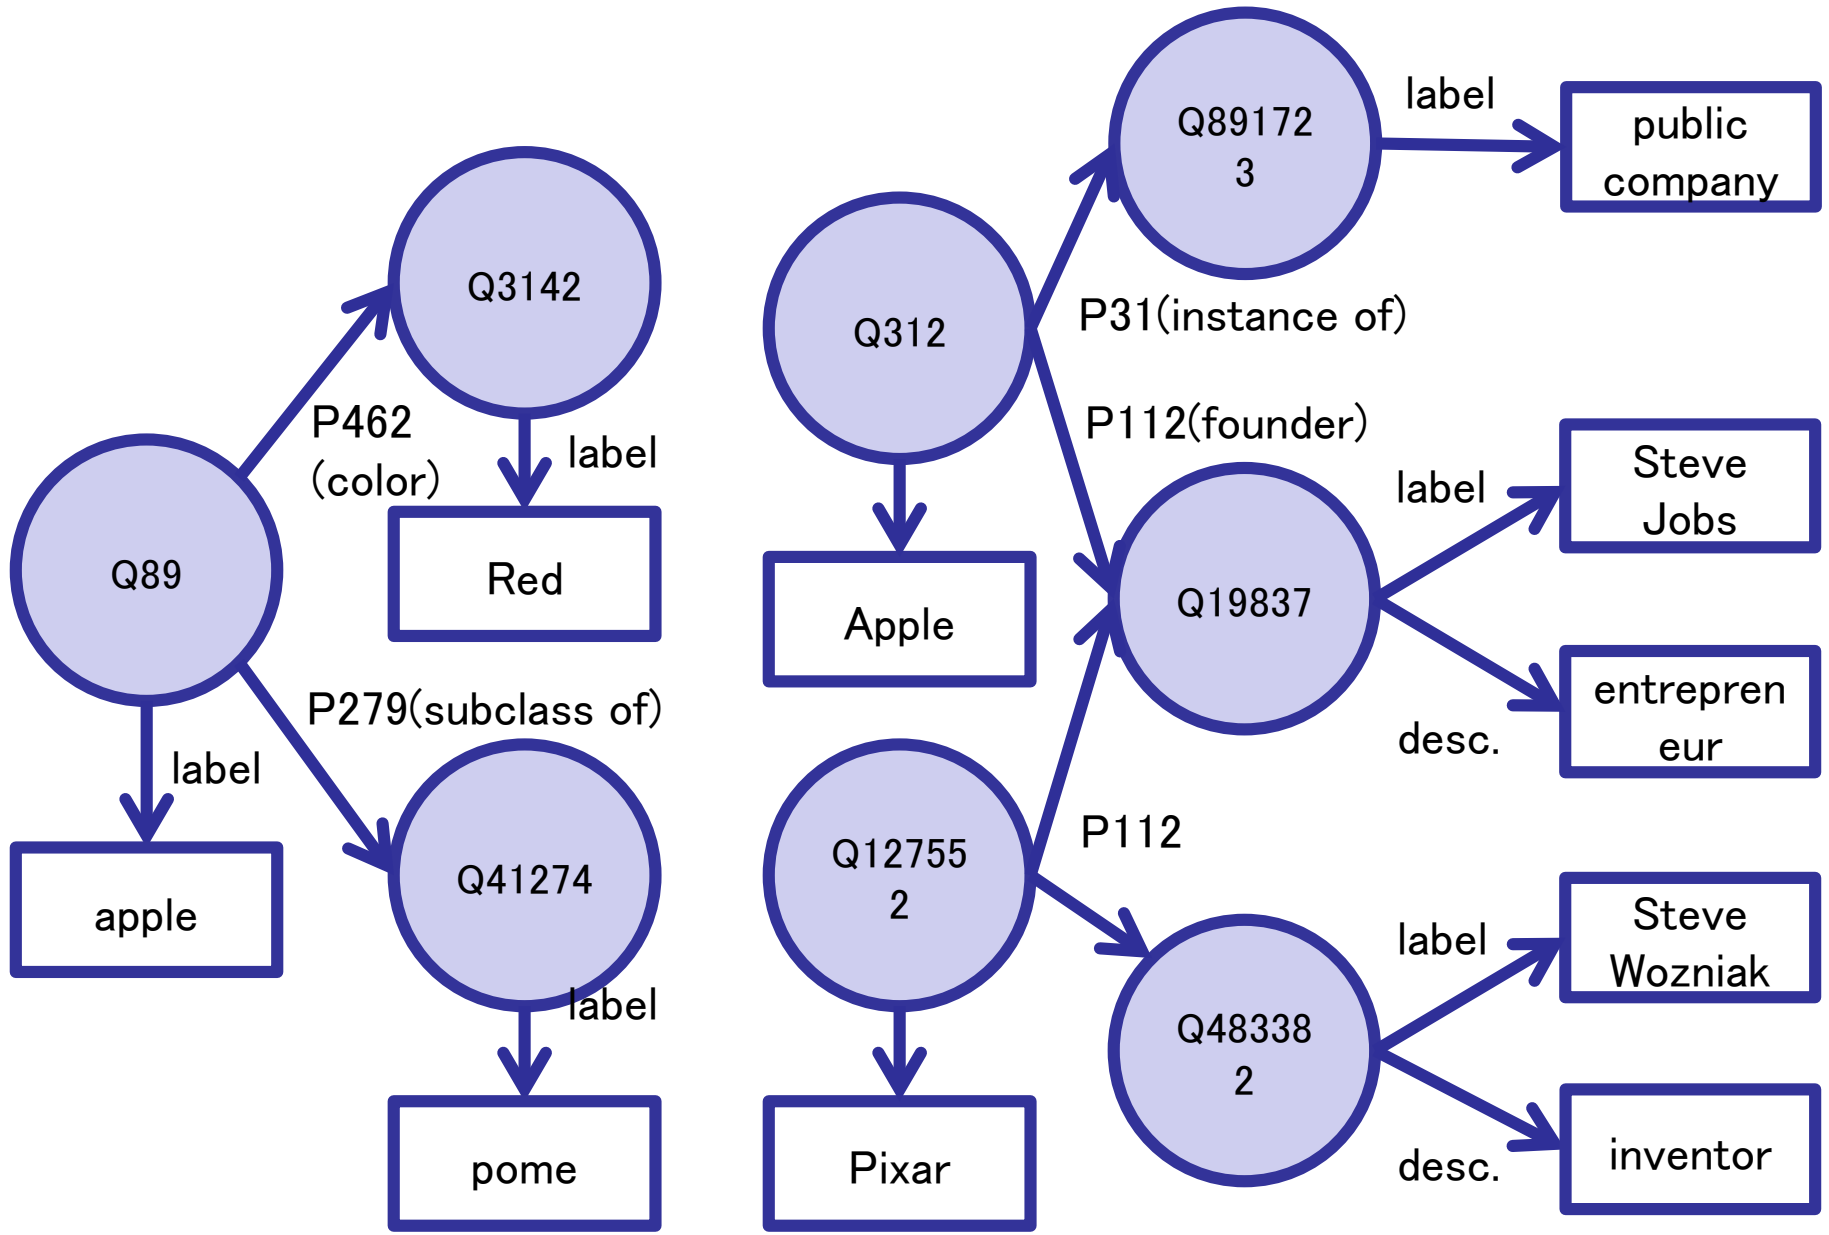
Q3142

P462 (color)

label

Red

Q89

label

apple

P279(subclass of)

Q41274

label

pome

Q89172 3

label

public company

Q312

P31(instance of)

P112(founder)

Apple

label

Steve Jobs

Q19837

entrepren eur

desc.

Q12755 2

P112

Pixar

label

Steve Wozniak

Q48338 2

inventor

desc.